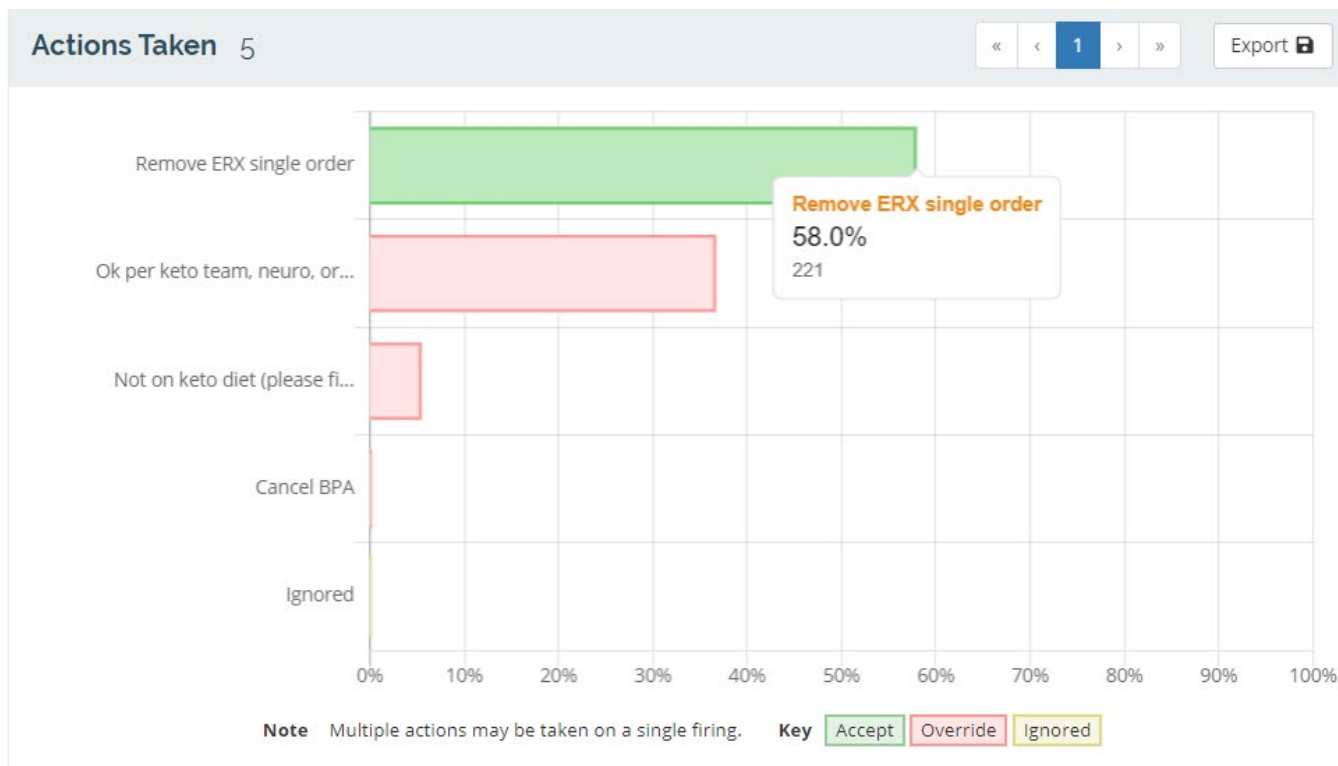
Actions Taken 5

« ‹ 1 › »

Export

Remove ERX single order

Ok per keto team, neuro, or...

Not on keto diet (please fi...

Cancel BPA

Ignored

Remove ERX single order
58.0%
221

0% 10% 20% 30% 40% 50% 60% 70% 80% 90% 100%

Note Multiple actions may be taken on a single firing. Key Accept Override Ignored